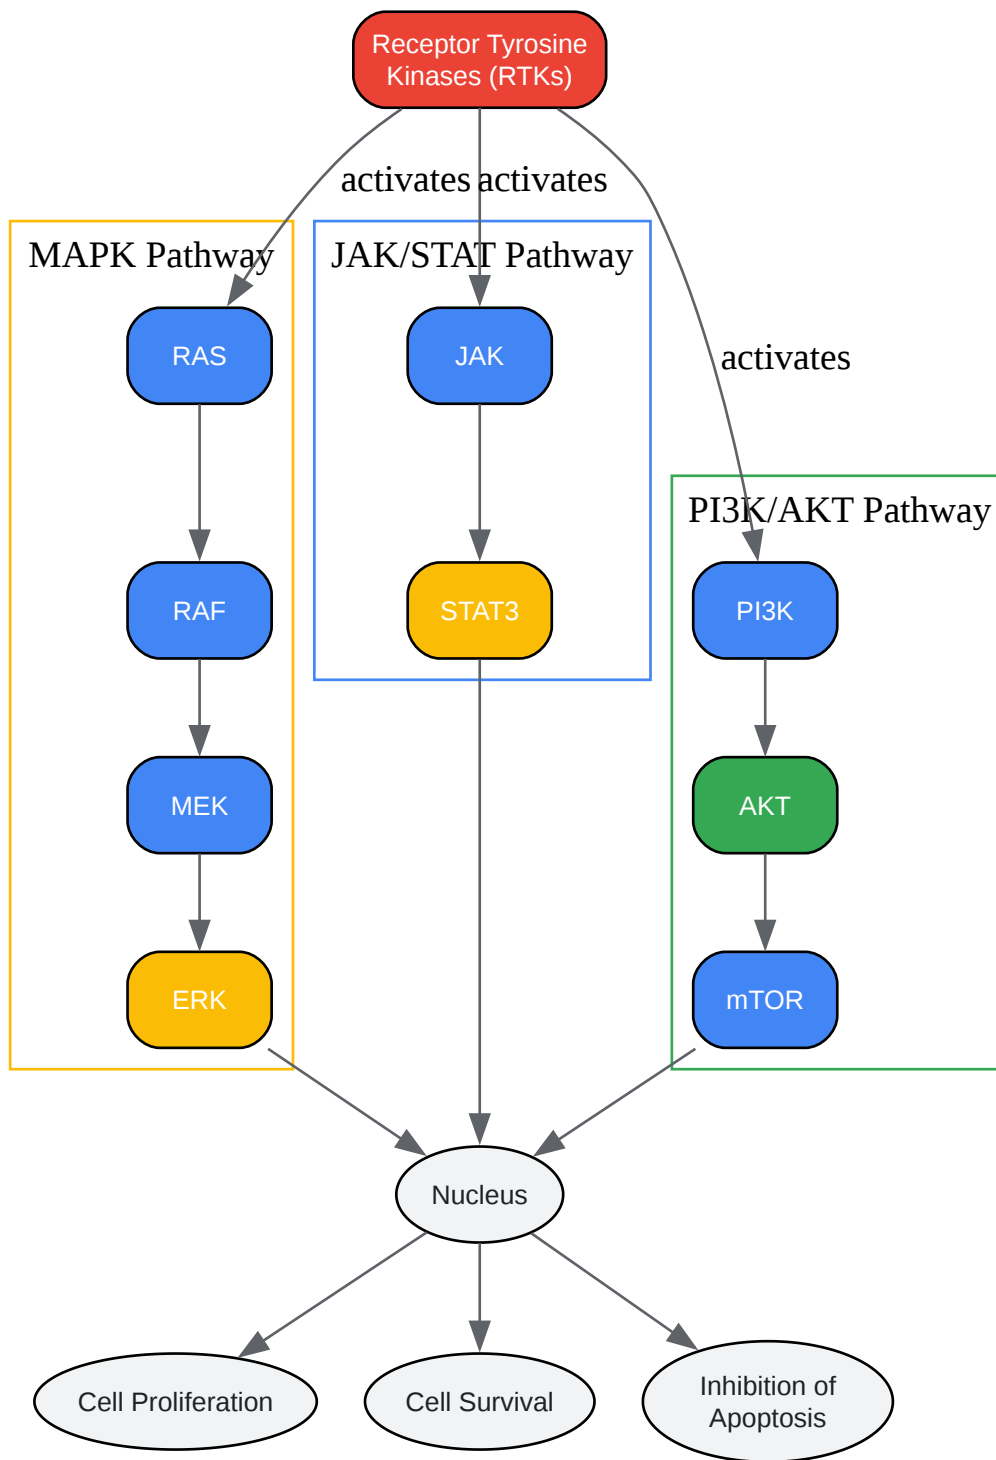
Receptor Tyrosine Kinases (RTKs)

activates activates

activates

MAPK Pathway

JAK/STAT Pathway

PI3K/AKT Pathway

RAS

RAF

MEK

ERK

JAK

STAT3

PI3K

AKT

mTOR

Nucleus

Cell Proliferation

Cell Survival

Inhibition of Apoptosis